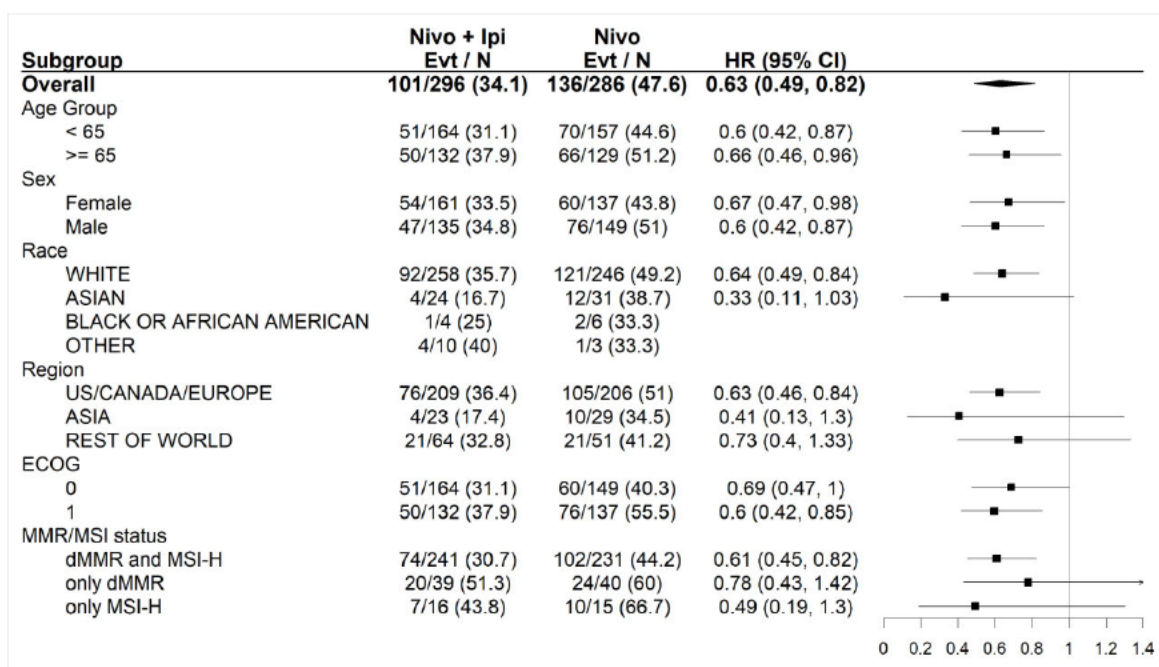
| Subgroup | Nivo + Ipi Evt / N | Nivo Evt / N | HR (95% CI) |
|---|---|---|---|
| **Overall** | **101/296 (34.1)** | **136/286 (47.6)** | **0.63 (0.49, 0.82)** |
| Age Group | | | |
| < 65 | 51/164 (31.1) | 70/157 (44.6) | 0.6 (0.42, 0.87) |
| >= 65 | 50/132 (37.9) | 66/129 (51.2) | 0.66 (0.46, 0.96) |
| Sex | | | |
| Female | 54/161 (33.5) | 60/137 (43.8) | 0.67 (0.47, 0.98) |
| Male | 47/135 (34.8) | 76/149 (51) | 0.6 (0.42, 0.87) |
| Race | | | |
| WHITE | 92/258 (35.7) | 121/246 (49.2) | 0.64 (0.49, 0.84) |
| ASIAN | 4/24 (16.7) | 12/31 (38.7) | 0.33 (0.11, 1.03) |
| BLACK OR AFRICAN AMERICAN | 1/4 (25) | 2/6 (33.3) | |
| OTHER | 4/10 (40) | 1/3 (33.3) | |
| Region | | | |
| US/CANADA/EUROPE | 76/209 (36.4) | 105/206 (51) | 0.63 (0.46, 0.84) |
| ASIA | 4/23 (17.4) | 10/29 (34.5) | 0.41 (0.13, 1.3) |
| REST OF WORLD | 21/64 (32.8) | 21/51 (41.2) | 0.73 (0.4, 1.33) |
| ECOG | | | |
| 0 | 51/164 (31.1) | 60/149 (40.3) | 0.69 (0.47, 1) |
| 1 | 50/132 (37.9) | 76/137 (55.5) | 0.6 (0.42, 0.85) |
| MMR/MSI status | | | |
| dMMR and MSI-H | 74/241 (30.7) | 102/231 (44.2) | 0.61 (0.45, 0.82) |
| only dMMR | 20/39 (51.3) | 24/40 (60) | 0.78 (0.43, 1.42) |
| only MSI-H | 7/16 (43.8) | 10/15 (66.7) | 0.49 (0.19, 1.3) |

0 0.2 0.4 0.6 0.8 1 1.2 1.4